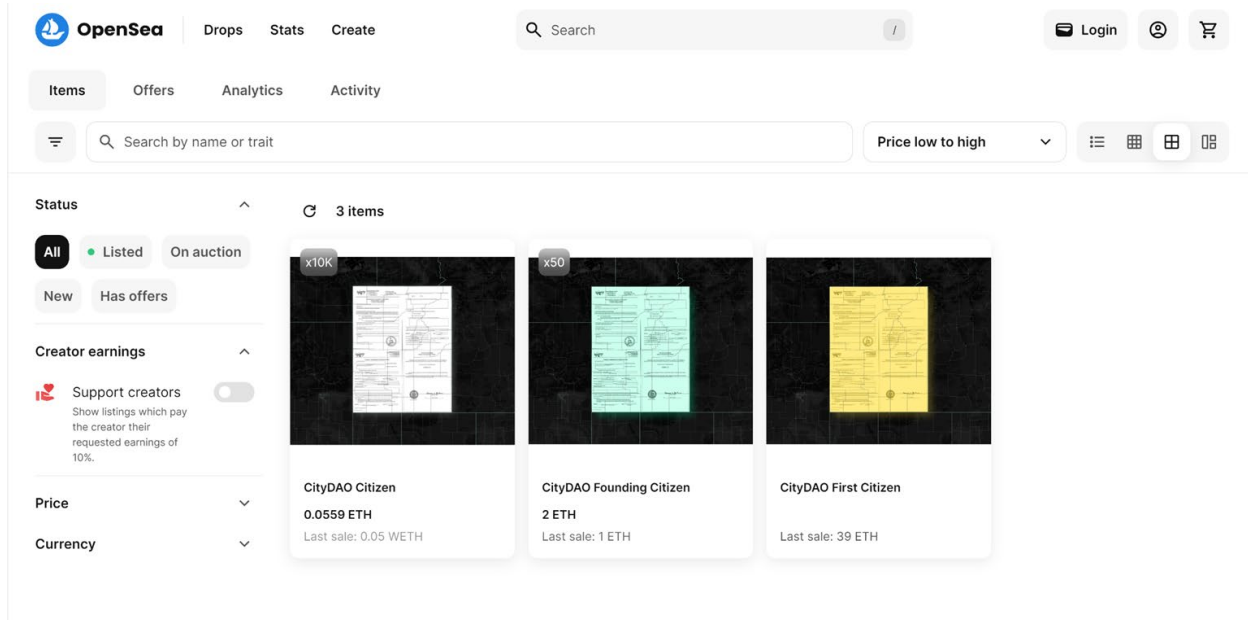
OpenSea Drops Stats Create

Search /

Login

Items Offers Analytics Activity

Search by name or trait

Price low to high

Status

All Listed On auction New Has offers

Creator earnings

Support creators
Show listings which pay the creator their requested earnings of 10%.

Price

Currency

3 items

x10K

CityDAO Citizen
0.0559 ETH
Last sale: 0.05 WETH

x50

CityDAO Founding Citizen
2 ETH
Last sale: 1 ETH

CityDAO First Citizen
Last sale: 39 ETH